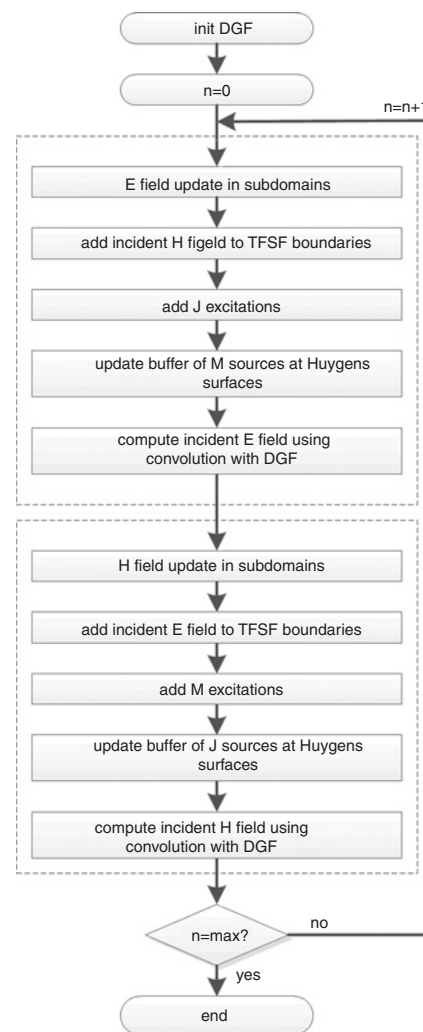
init DGF

n=0

n=n+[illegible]

E field update in subdomains

add incident H figeld to TFSF boundaries

add J excitations

update buffer of M sources at Huygens surfaces

compute incident E field using convolution with DGF

H field update in subdomains

add incident E field to TFSF boundaries

add M excitations

update buffer of J sources at Huygens surfaces

compute incident H field using convolution with DGF

n=max?

no

yes

end